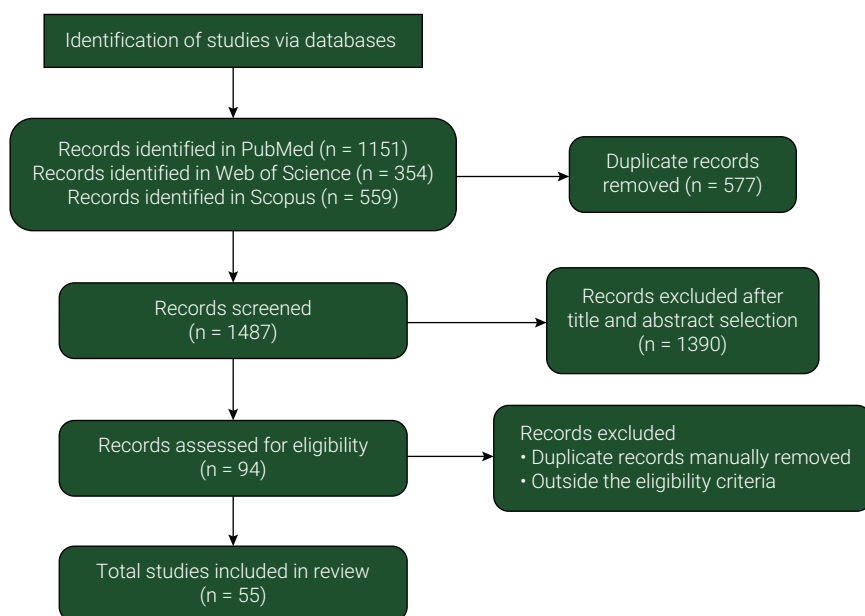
Identification of studies via databases

Records identified in PubMed (n = 1151)
Records identified in Web of Science (n = 354)
Records identified in Scopus (n = 559)

Duplicate records removed (n = 577)

Records screened (n = 1487)

Records excluded after title and abstract selection (n = 1390)

Records assessed for eligibility (n = 94)

Records excluded
• Duplicate records manually removed
• Outside the eligibility criteria

Total studies included in review (n = 55)